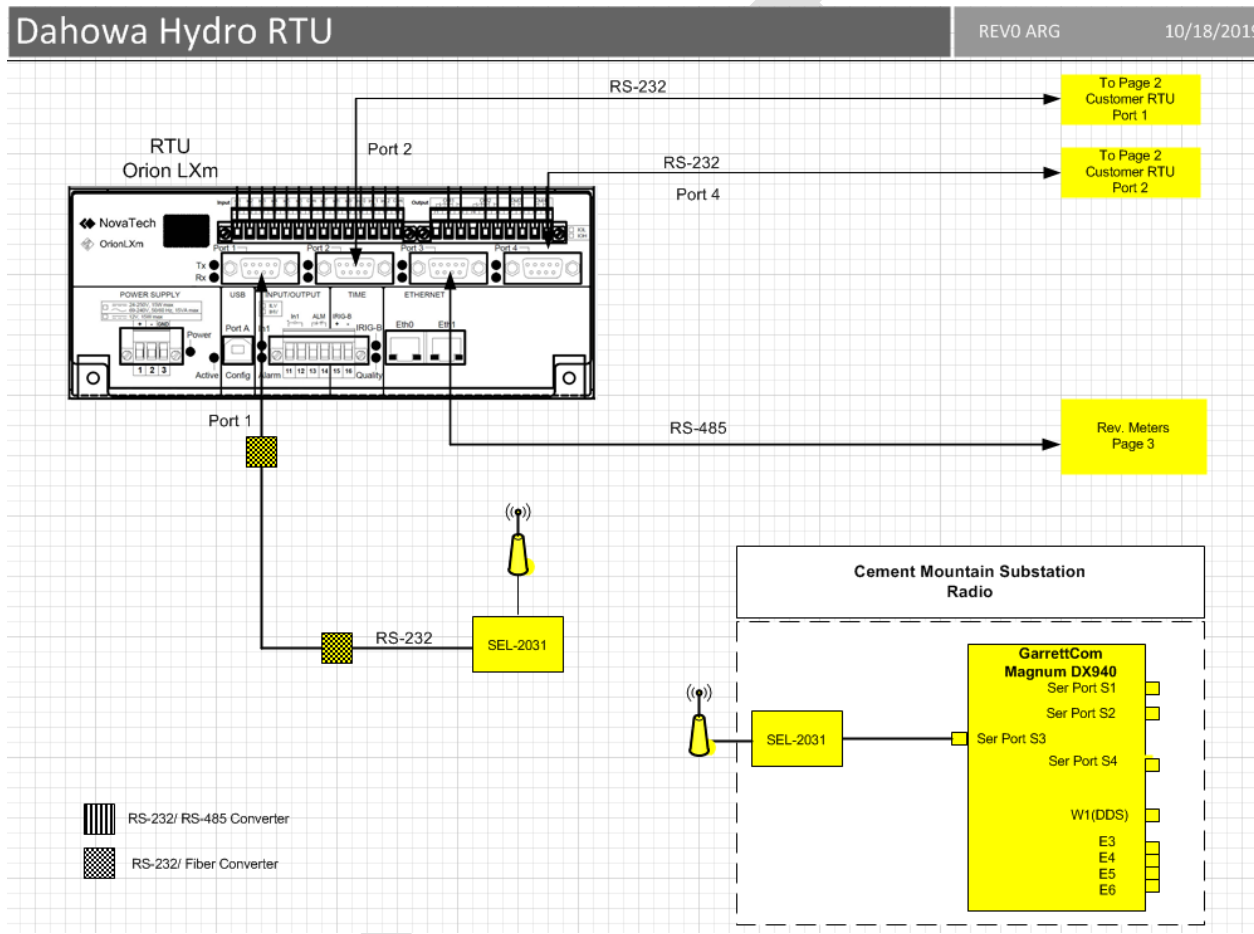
Dahowa Hydro RTU

REV0 ARG

10/18/201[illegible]

RS-232

To Page 2
Customer RTU
Port 1

RTU
Orion LXm

Port 2

RS-232

To Page 2
Customer RTU
Port 2

Port 4

NovaTech

OrionLXm

Input

Output

Port 1

Port 2

Port 3

Port 4

Tx

Rx

POWER SUPPLY

USB

INPUT/OUTPUT

TIME

ETHERNET

Power

Port A

In1

In1

ALM

IRIG-B

IRIG-B

Eth0

Eth1

1 2 3

Active

Config

Alarm

11 12 13 14 15 16

Quality

Port 1

RS-485

Rev. Meters
Page 3

Cement Mountain Substation
Radio

RS-232

SEL-2031

GarrettCom
Magnum DX940

Ser Port S1

Ser Port S2

SEL-2031

Ser Port S3

Ser Port S4

W1(DDS)

E3

E4

E5

E6

RS-232/ RS-485 Converter

RS-232/ Fiber Converter